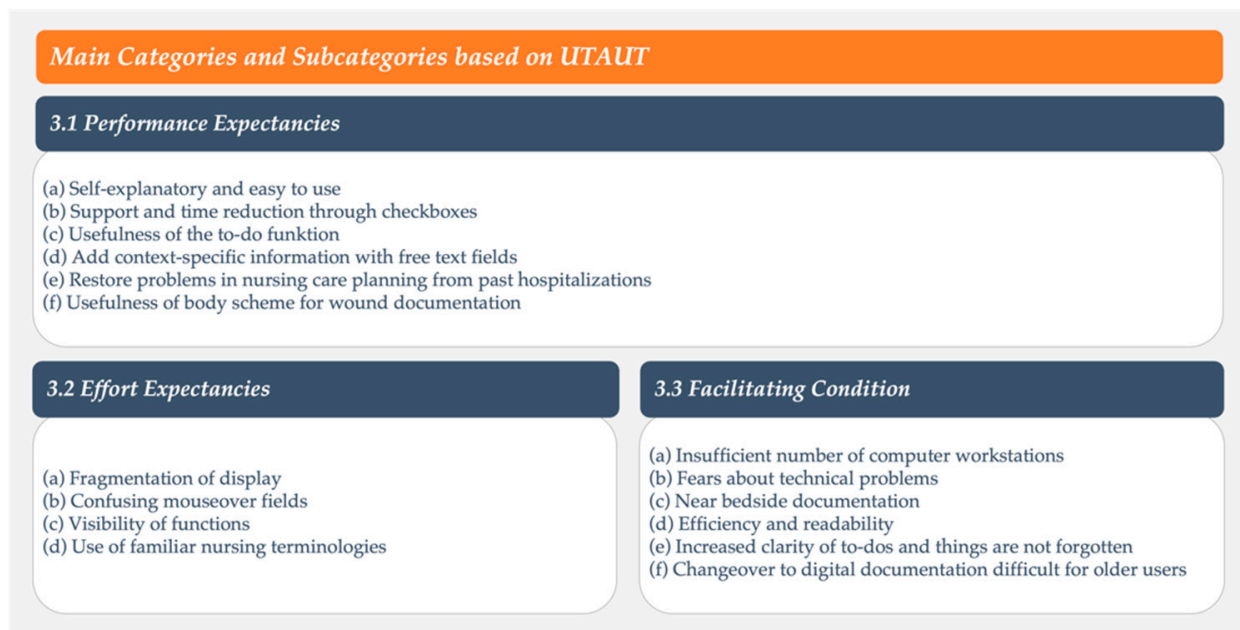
Main Categories and Subcategories based on UTAUT

3.1 Performance Expectancies

(a) Self-explanatory and easy to use
(b) Support and time reduction through checkboxes
(c) Usefulness of the to-do funktion
(d) Add context-specific information with free text fields
(e) Restore problems in nursing care planning from past hospitalizations
(f) Usefulness of body scheme for wound documentation

3.2 Effort Expectancies

(a) Fragmentation of display
(b) Confusing mouseover fields
(c) Visibility of functions
(d) Use of familiar nursing terminologies

3.3 Facilitating Condition

(a) Insufficient number of computer workstations
(b) Fears about technical problems
(c) Near bedside documentation
(d) Efficiency and readability
(e) Increased clarity of to-dos and things are not forgotten
(f) Changeover to digital documentation difficult for older users